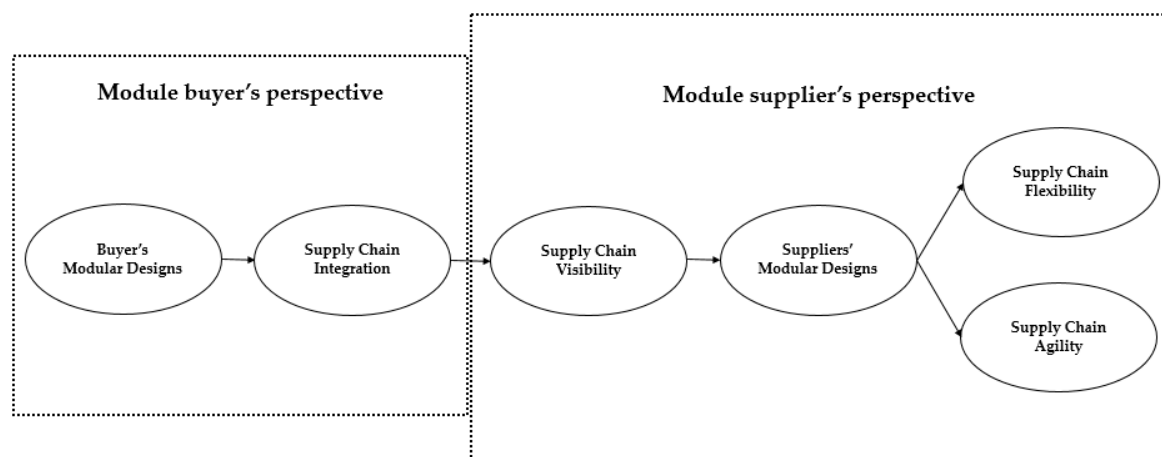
Module buyer's perspective

Module supplier's perspective

Buyer's Modular Designs

Supply Chain Integration

Supply Chain Visibility

Suppliers' Modular Designs

Supply Chain Flexibility

Supply Chain Agility